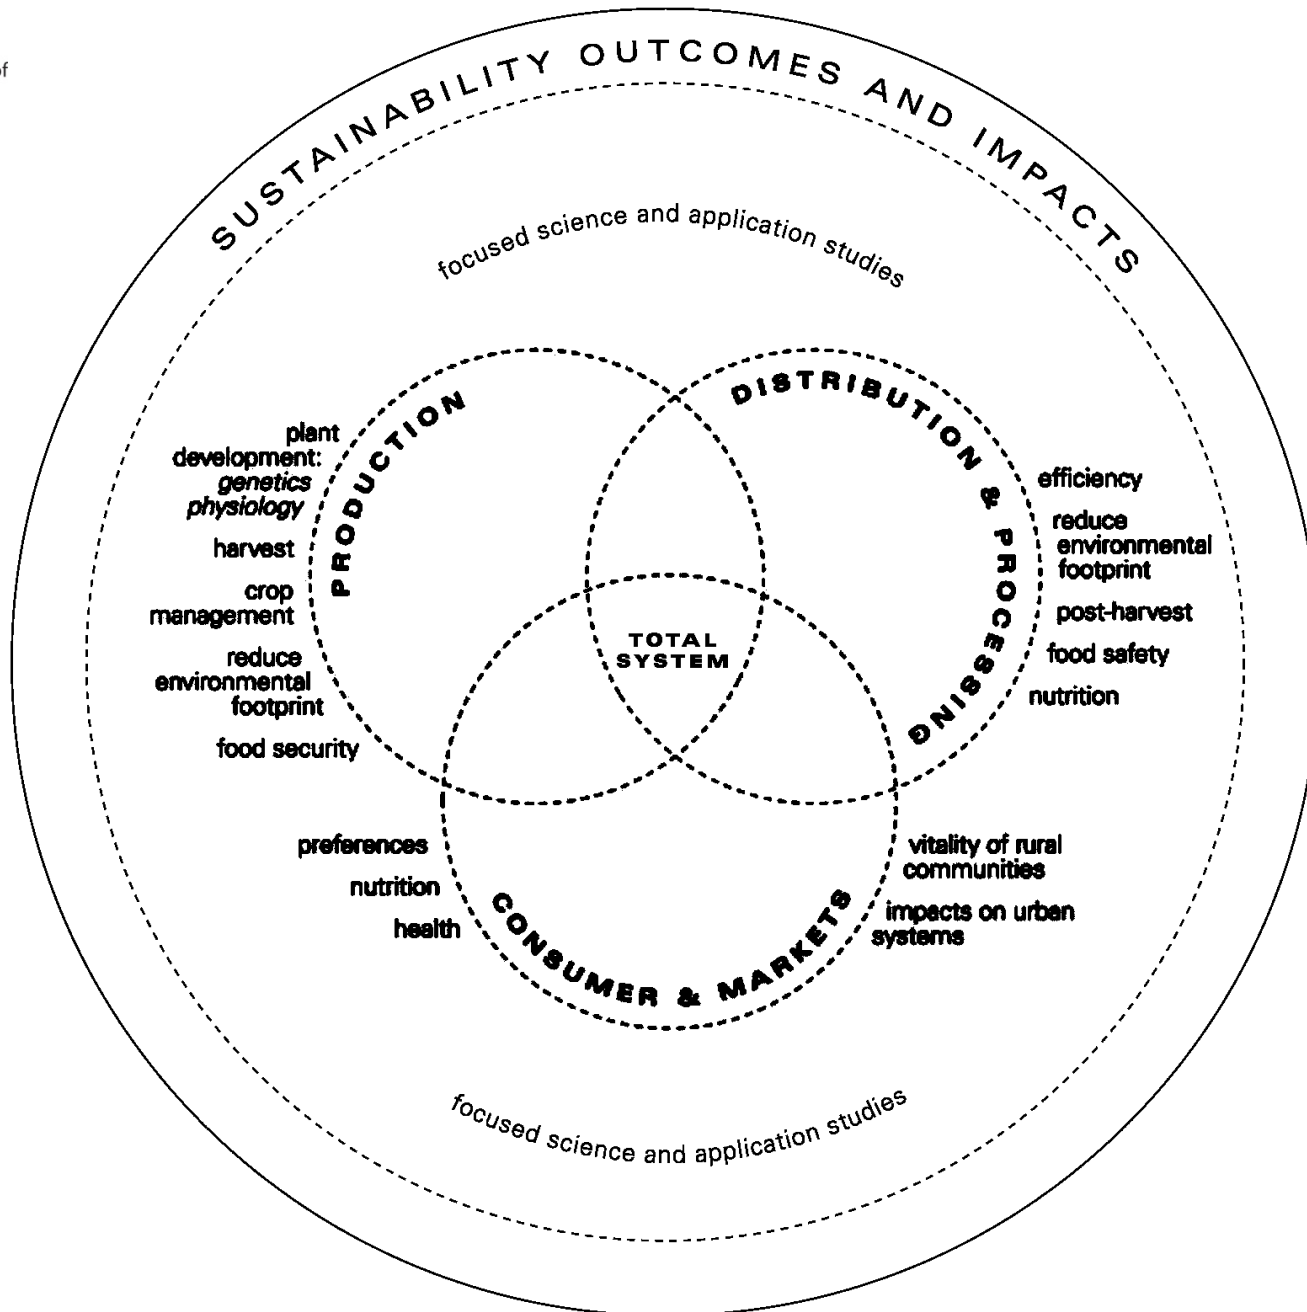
of

SUSTAINABILITY OUTCOMES AND IMPACTS

focused science and application studies

PRODUCTION

plant development: *genetics* *physiology*

harvest

crop management

reduce environmental footprint

food security

DISTRIBUTION & PROCESSING

efficiency

reduce environmental footprint

post-harvest

food safety

nutrition

TOTAL SYSTEM

CONSUMER & MARKETS

preferences

nutrition

health

vitality of rural communities

impacts on urban systems

focused science and application studies